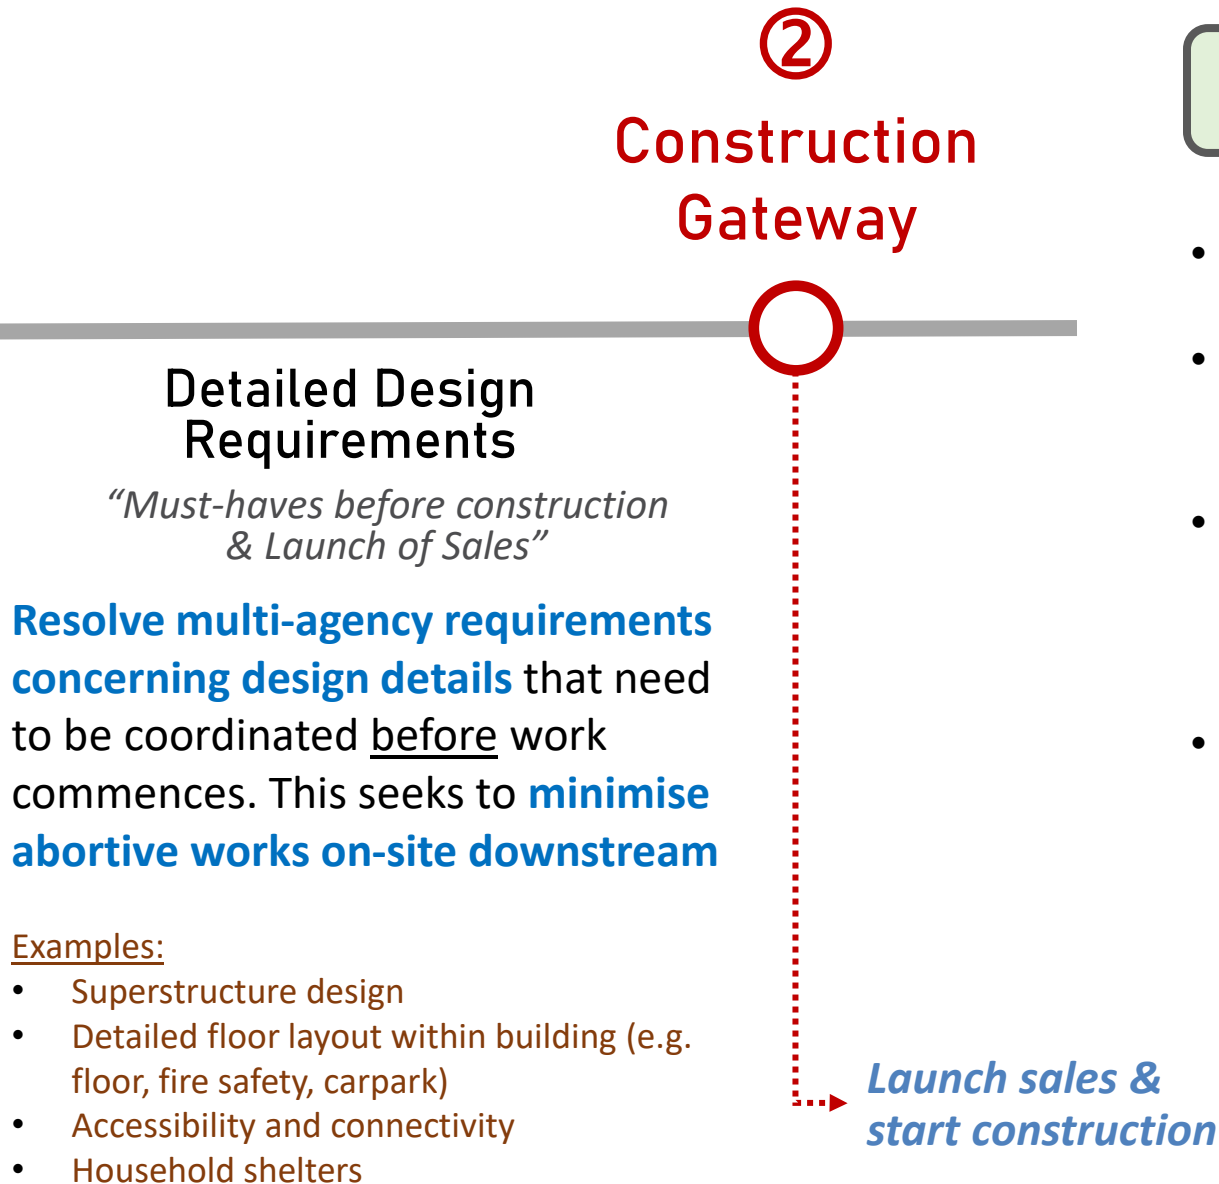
②
Construction Gateway

Detailed Design Requirements

“Must-haves before construction & Launch of Sales”

Resolve multi-agency requirements concerning design details that need to be coordinated before work commences. This seeks to minimise abortive works on-site downstream

Examples:
- Superstructure design
- Detailed floor layout within building (e.g. floor, fire safety, carpark)
- Accessibility and connectivity
- Household shelters

Launch sales & start construction